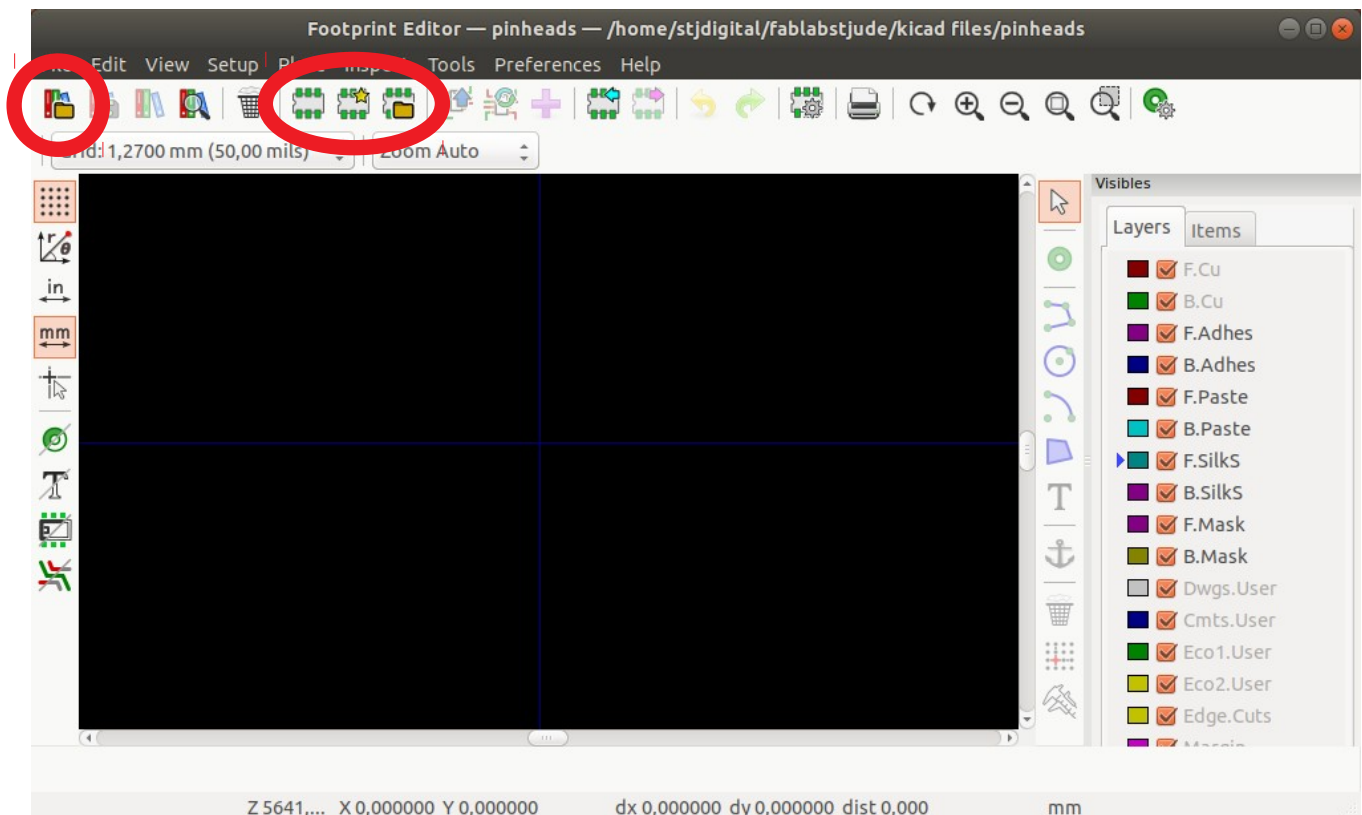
Footprint Editor — pinheads — /home/stjdigital/fablabstjude/kicad files/pinheads

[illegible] Edit View Setup Pl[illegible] Insp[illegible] Tools Preferences Help

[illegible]d: 1,2700 mm (50,00 mils)

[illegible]oom Auto

in

mm

Visibles

Layers Items

F.Cu
B.Cu
F.Adhes
B.Adhes
F.Paste
B.Paste
F.SilkS
B.SilkS
F.Mask
B.Mask
Dwgs.User
Cmts.User
Eco1.User
Eco2.User
Edge.Cuts
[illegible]

Z 5641,... X 0,000000 Y 0,000000 dx 0,000000 dy 0,000000 dist 0,000 mm